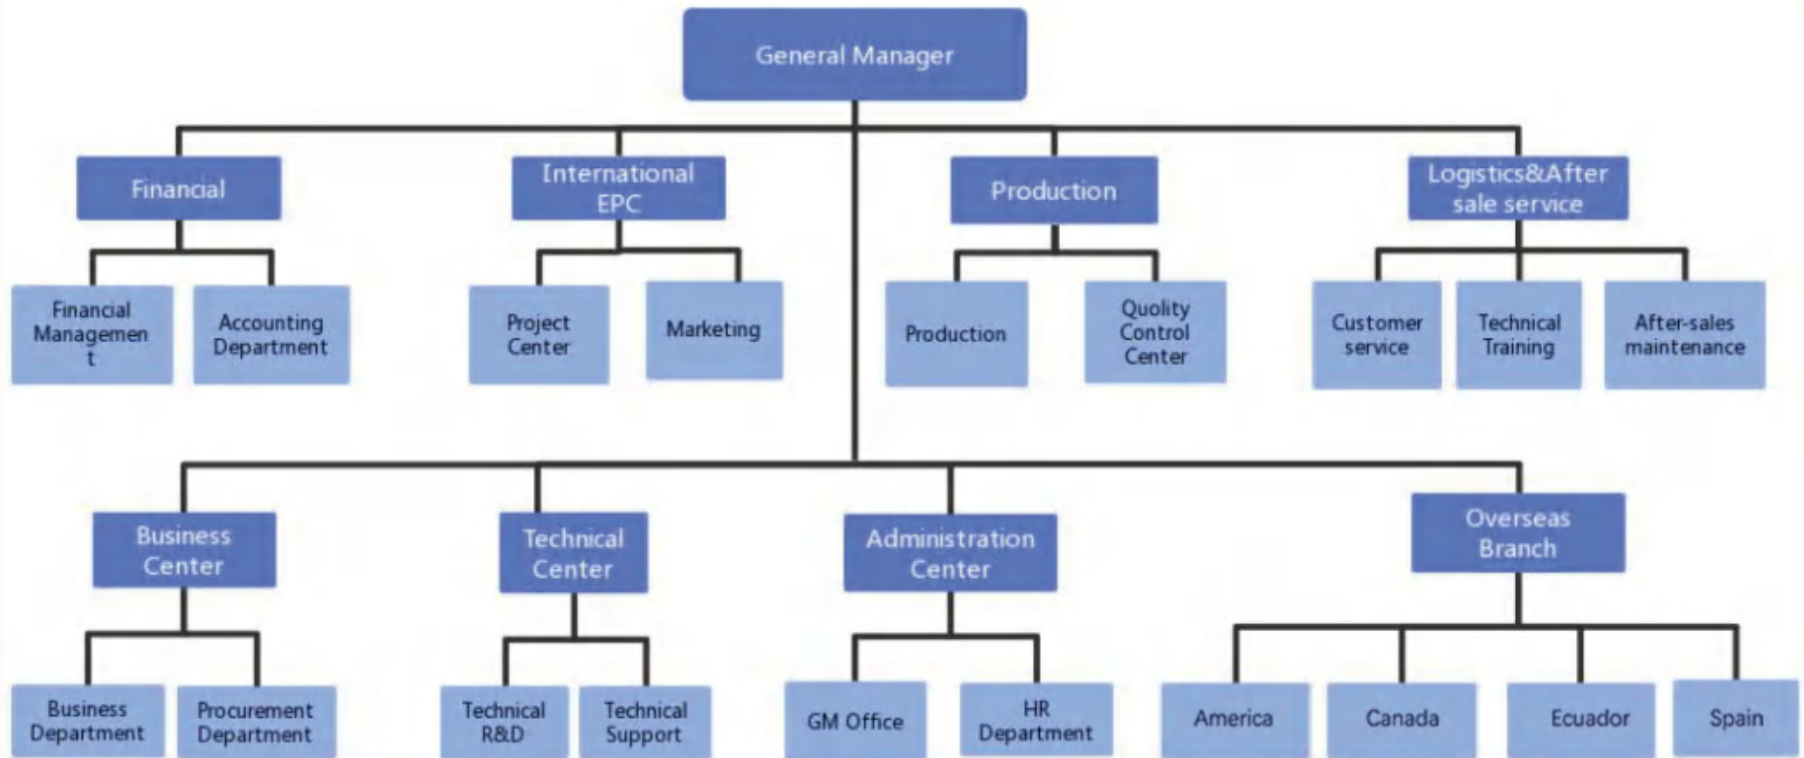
General Manager

Financial

Financial Managemen t

Accounting Department

International EPC

Project Center

Marketing

Production

Production

Quolity Control Center

Logistics&After sale service

Customer service

Technical Training

After-sales maintenance

Business Center

Business Department

Procurement Department

Technical Center

Technical R&D

Technical Support

Administration Center

GM Office

HR Department

Overseas Branch

America

Canada

Ecuador

Spain